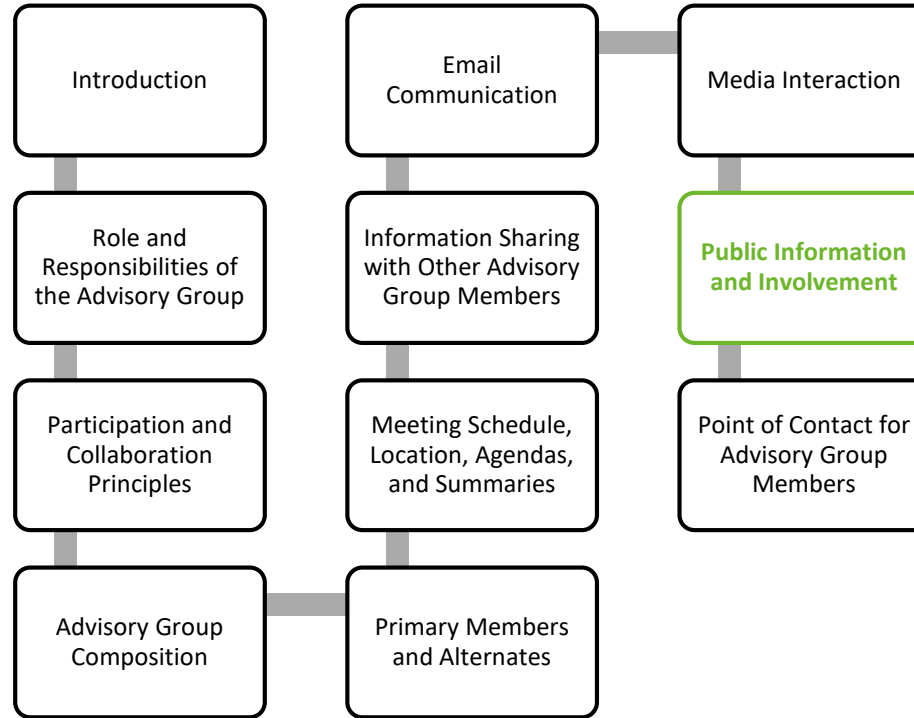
Introduction

Role and Responsibilities of the Advisory Group

Participation and Collaboration Principles

Advisory Group Composition

Primary Members and Alternates

Meeting Schedule, Location, Agendas, and Summaries

Information Sharing with Other Advisory Group Members

Email Communication

Media Interaction

Public Information and Involvement

Point of Contact for Advisory Group Members